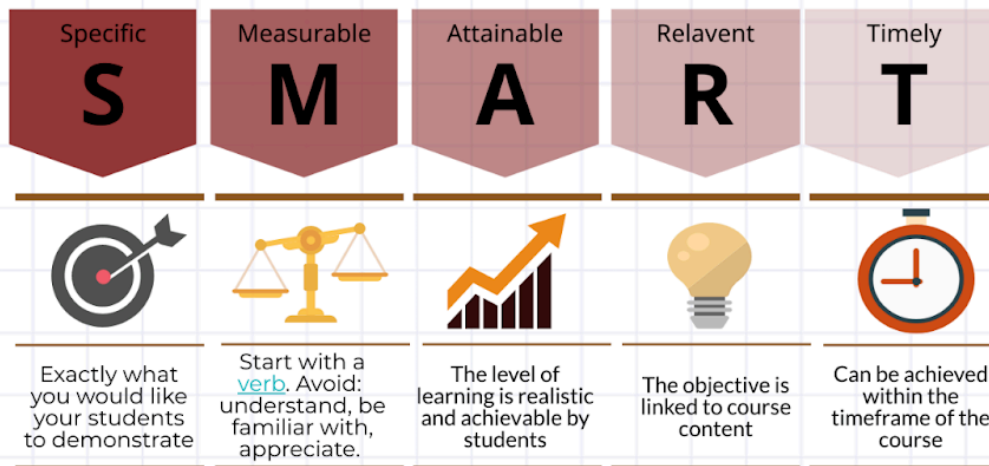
Specific
S
Exactly what you would like your students to demonstrate

Measurable
M
Start with a verb. Avoid: understand, be familiar with, appreciate.

Attainable
A
The level of learning is realistic and achievable by students

Relavent
R
The objective is linked to course content

Timely
T
Can be achieved within the timeframe of the course